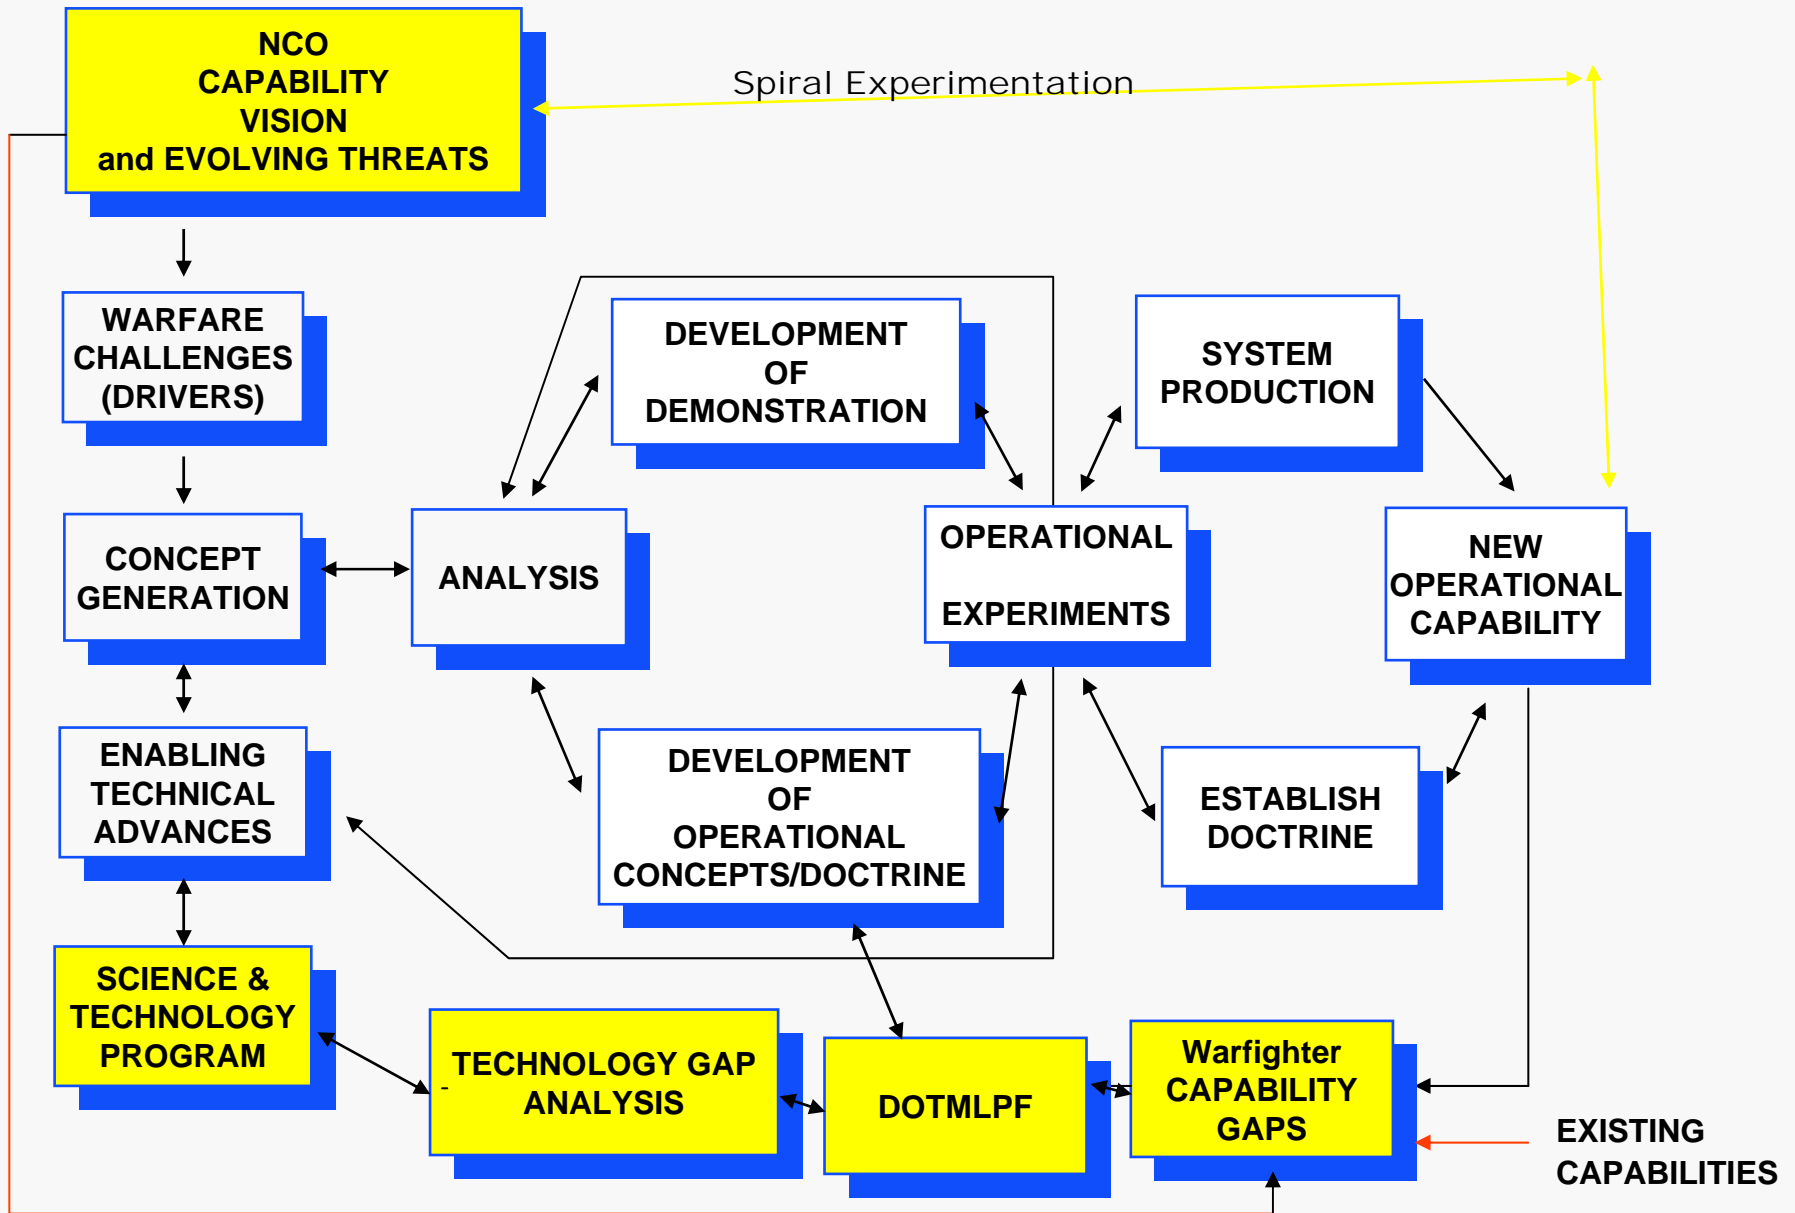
NCO
CAPABILITY
VISION
and EVOLVING THREATS

Spiral Experimentation

WARFARE
CHALLENGES
(DRIVERS)

DEVELOPMENT
OF
DEMONSTRATION

SYSTEM
PRODUCTION

CONCEPT
GENERATION

ANALYSIS

OPERATIONAL

EXPERIMENTS

NEW
OPERATIONAL
CAPABILITY

ENABLING
TECHNICAL
ADVANCES

DEVELOPMENT
OF
OPERATIONAL
CONCEPTS/DOCTRINE

ESTABLISH
DOCTRINE

SCIENCE &
TECHNOLOGY
PROGRAM

TECHNOLOGY GAP
ANALYSIS

DOTMLPF

Warfighter
CAPABILITY
GAPS

EXISTING
CAPABILITIES